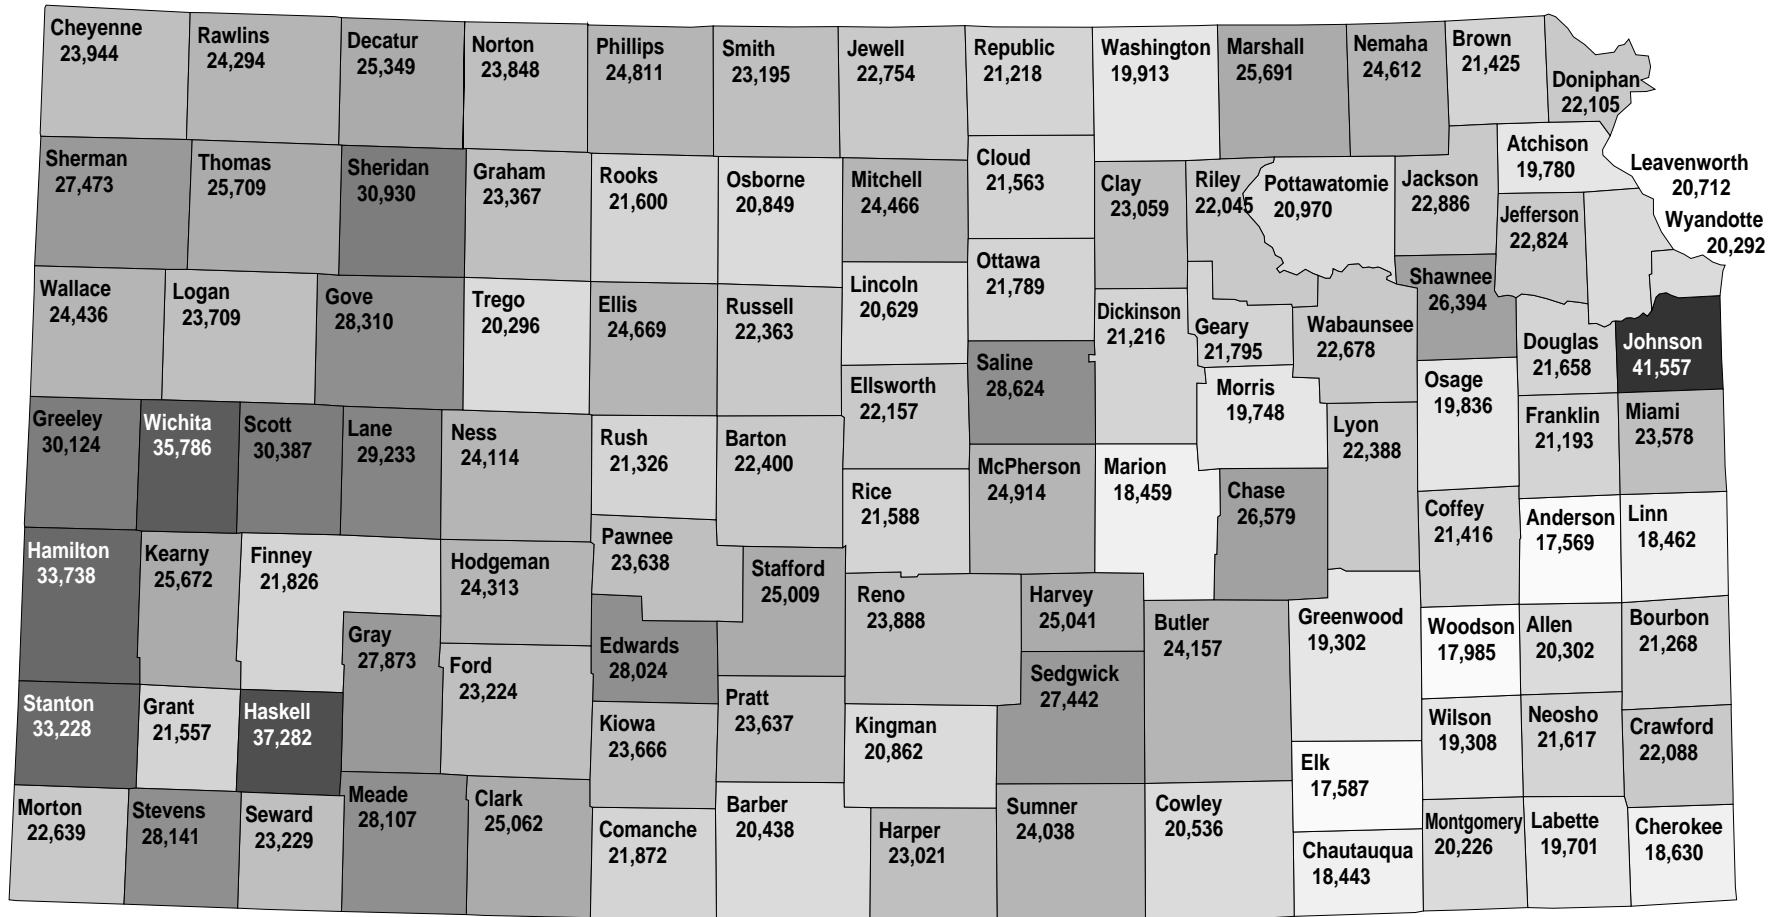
Cheyenne 23,944
Rawlins 24,294
Decatur 25,349
Norton 23,848
Phillips 24,811
Smith 23,195
Jewell 22,754
Republic 21,218
Washington 19,913
Marshall 25,691
Nemaha 24,612
Brown 21,425
Doniphan 22,105
Sherman 27,473
Thomas 25,709
Sheridan 30,930
Graham 23,367
Rooks 21,600
Osborne 20,849
Mitchell 24,466
Cloud 21,563
Clay 23,059
Riley 22,045
Pottawatomie 20,970
Jackson 22,886
Atchison 19,780
Leavenworth 20,712
Jefferson 22,824
Wyandotte 20,292
Wallace 24,436
Logan 23,709
Gove 28,310
Trego 20,296
Ellis 24,669
Russell 22,363
Lincoln 20,629
Ottawa 21,789
Dickinson 21,216
Geary 21,795
Wabaunsee 22,678
Shawnee 26,394
Douglas 21,658
Johnson 41,557
Saline 28,624
Ellsworth 22,157
Morris 19,748
Osage 19,836
Greeley 30,124
Wichita 35,786
Scott 30,387
Lane 29,233
Ness 24,114
Rush 21,326
Barton 22,400
Lyon 22,388
Franklin 21,193
Miami 23,578
McPherson 24,914
Marion 18,459
Rice 21,588
Chase 26,579
Coffey 21,416
Anderson 17,569
Linn 18,462
Hamilton 33,738
Kearny 25,672
Finney 21,826
Hodgeman 24,313
Pawnee 23,638
Stafford 25,009
Reno 23,888
Harvey 25,041
Butler 24,157
Greenwood 19,302
Woodson 17,985
Allen 20,302
Bourbon 21,268
Gray 27,873
Edwards 28,024
Ford 23,224
Sedgwick 27,442
Stanton 33,228
Grant 21,557
Haskell 37,282
Pratt 23,637
Kiowa 23,666
Kingman 20,862
Wilson 19,308
Neosho 21,617
Crawford 22,088
Elk 17,587
Morton 22,639
Stevens 28,141
Seward 23,229
Meade 28,107
Clark 25,062
Comanche 21,872
Barber 20,438
Harper 23,021
Sumner 24,038
Cowley 20,536
Chautauqua 18,443
Montgomery 20,226
Labette 19,701
Cherokee 18,630